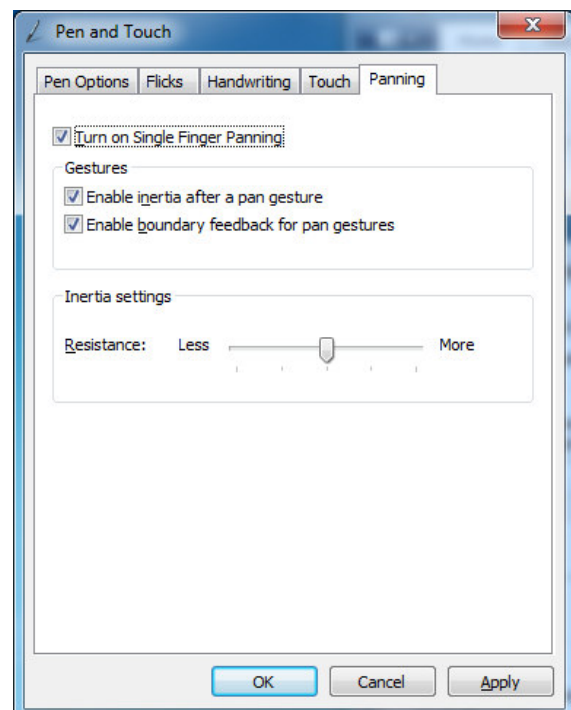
Pen and Touch

Pen Options | Flicks | Handwriting | Touch | Panning

Turn on Single Finger Panning

Gestures

Enable inertia after a pan gesture

Enable boundary feedback for pan gestures

Inertia settings

Resistance: Less More

OK Cancel Apply